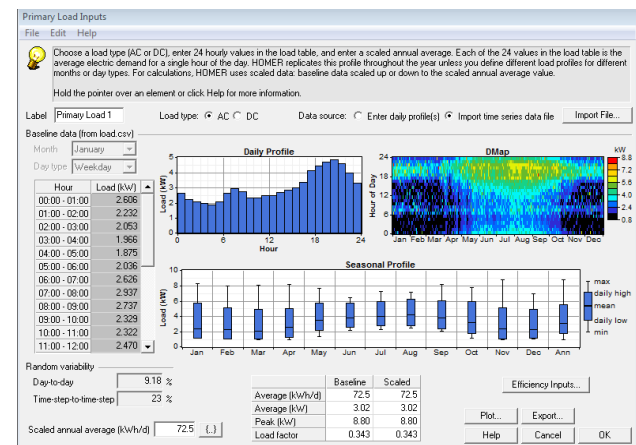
Primary Load Inputs

File Edit Help

Choose a load type (AC or DC), enter 24 hourly values in the load table, and enter a scaled annual average. Each of the 24 values in the load table is the average electric demand for a single hour of the day. HOMER replicates this profile throughout the year unless you define different load profiles for different months or day types. For calculations, HOMER uses scaled data: baseline data scaled up or down to the scaled annual average value.

Hold the pointer over an element or click Help for more information.

Label Primary Load 1

Load type: AC DC

Data source: Enter daily profile(s) Import time series data file

Import File...

Baseline data (from load.csv)

Month January

Day type Weekday

| Hour | Load (kW) |
|---|---|
| 00:00 - 01:00 | 2.606 |
| 01:00 - 02:00 | 2.232 |
| 02:00 - 03:00 | 2.053 |
| 03:00 - 04:00 | 1.966 |
| 04:00 - 05:00 | 1.875 |
| 05:00 - 06:00 | 2.036 |
| 06:00 - 07:00 | 2.626 |
| 07:00 - 08:00 | 2.937 |
| 08:00 - 09:00 | 2.737 |
| 09:00 - 10:00 | 2.329 |
| 10:00 - 11:00 | 2.322 |
| 11:00 - 12:00 | 2.470 |

Daily Profile

Load (kW)

5 4 3 2 1 0

0 6 12 18 24

Hour

DMap

24 18 12 6 0

Hour of Day

Jan Feb Mar Apr May Jun Jul Aug Sep Oct Nov Dec

kW

8.8 7.2 5.6 4.0 2.4 0.8

Seasonal Profile

10 8 6 4 2 0

Load (kW)

Jan Feb Mar Apr May Jun Jul Aug Sep Oct Nov Dec Ann

max daily high mean daily low min

Random variability

Day-to-day 9.18 %

Time-step-to-time-step 23 %

Scaled annual average (kWh/d) 72.5 {..}

| | Baseline | Scaled |
|---|---|---|
| Average (kWh/d) | 72.5 | 72.5 |
| Average (kW) | 3.02 | 3.02 |
| Peak (kW) | 8.80 | 8.80 |
| Load factor | 0.343 | 0.343 |

Efficiency Inputs...

Plot... Export...

Help Cancel OK